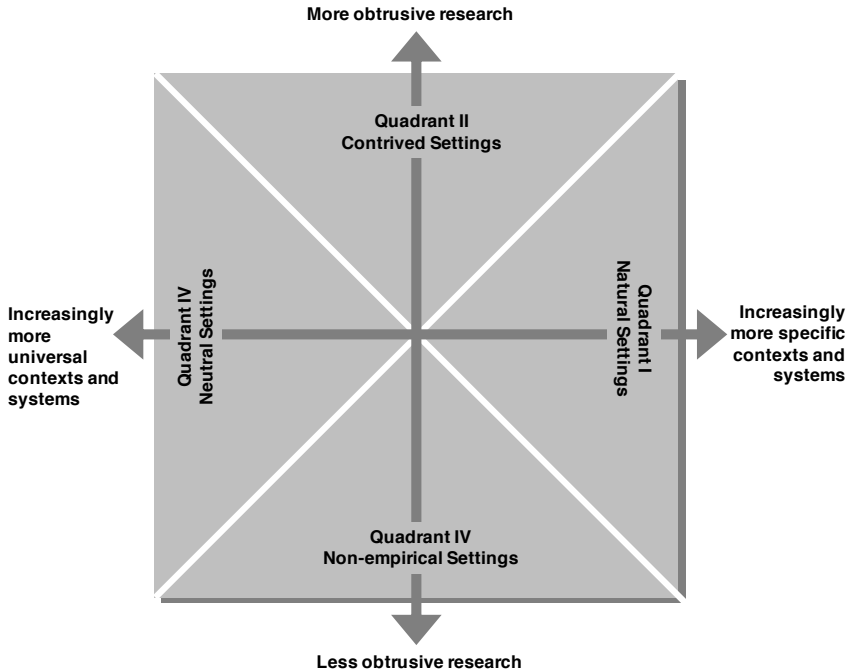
More obtrusive research

Quadrant II
Contrived Settings

Increasingly more universal contexts and systems

Quadrant IV
Neutral Settings

Quadrant I
Natural Settings

Increasingly more specific contexts and systems

Quadrant IV
Non-empirical Settings

Less obtrusive research